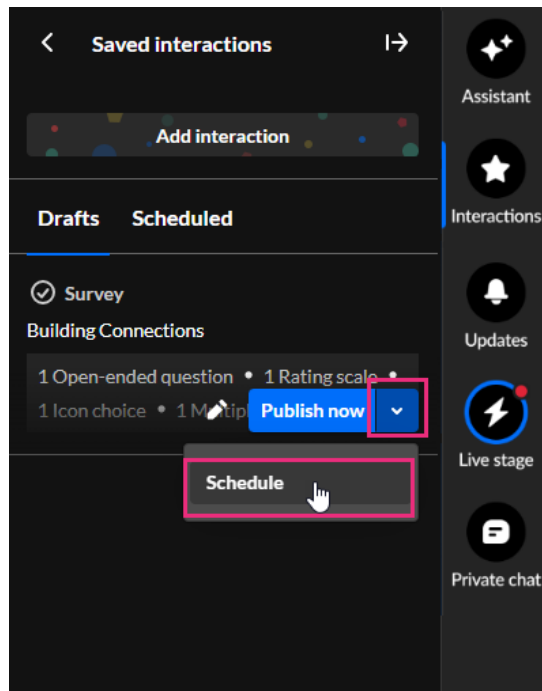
Saved interactions

Add interaction

Drafts Scheduled

Survey

Building Connections

1 Open-ended question • 1 Rating scale •

1 Icon choice • 1 M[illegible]

Publish now

Schedule

Assistant

Interactions

Updates

Live stage

Private chat